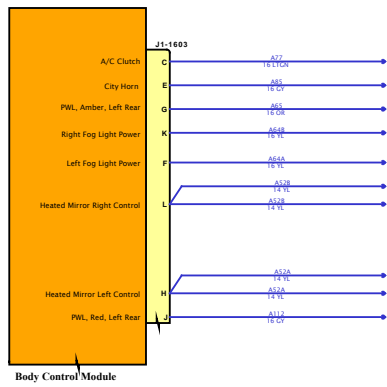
J1-1603

A/C Clutch C A77 16 LTGN

City Horn E A85 16 GY

PWL, Amber, Left Rear G A65 16 OR

Right Fog Light Power K A64B 16 YL

Left Fog Light Power F A64A 16 YL

Heated Mirror Right Control L A52B 14 YL A52B 14 YL

Heated Mirror Left Control H A52A 14 YL A52A 14 YL

PWL, Red, Left Rear J A112 16 GY

Body Control Module